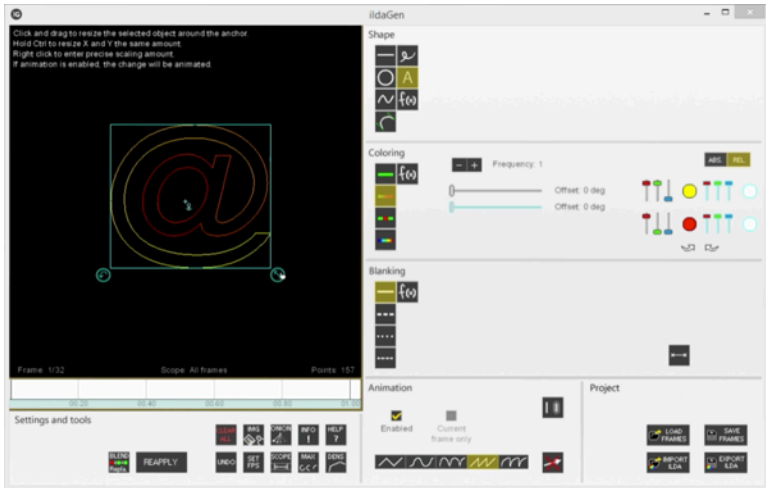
ildaGen

Click and drag to resize the selected object around the anchor.
Hold Ctrl to resize X and Y the same amount.
Right click to enter precise scaling amount.
If animation is enabled, the change will be animated.

Frame: 1/32
Scope: All frames
Points: 157

00:20
00:40
00:60
00:80
00:100

Settings and tools

BLEND
REAPPLY
CLEAR ALL
IMG
ONION
INFO !
HELP ?
UNDO
SET FPS
SCOPE
MAX
DENS

Shape

A
f(x)

Coloring

f(x)
Frequency: 1
Offset: 0 deg
Offset: 0 deg
ABS.
REL.

Blanking

f(x)

Animation

Enabled
Current frame only

Project

LOAD FRAMES
SAVE FRAMES
IMPORT ILDA
EXPORT ILDA